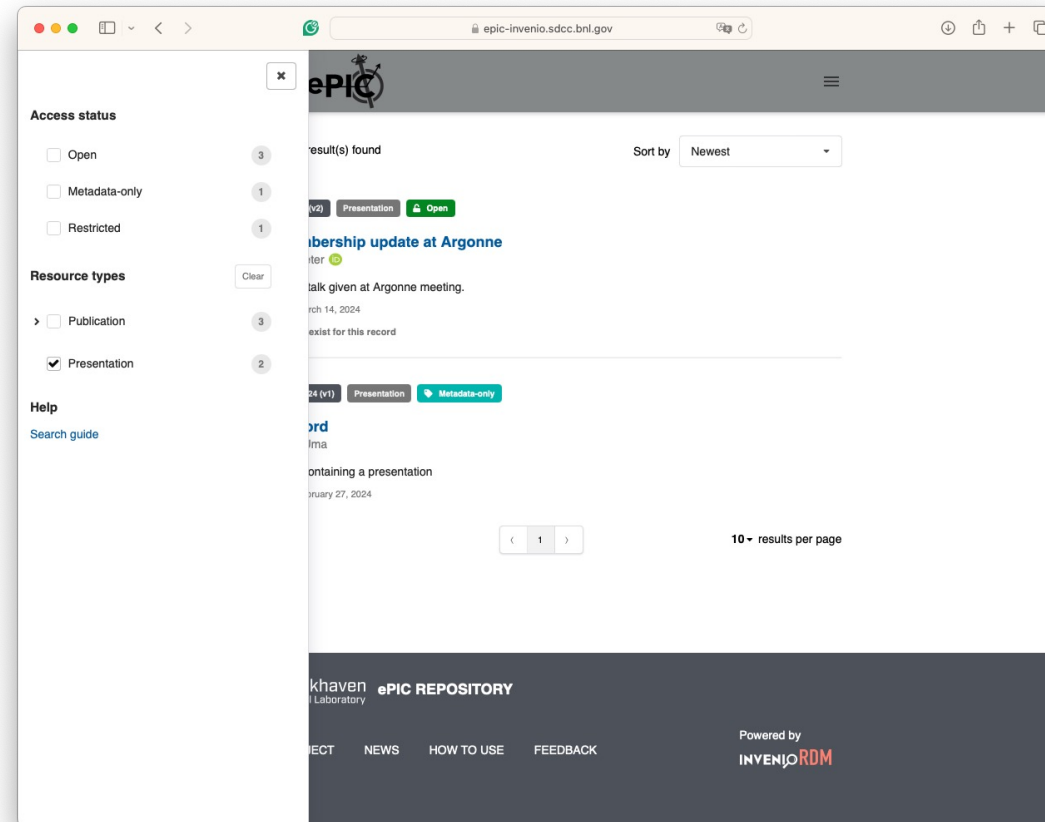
epic-invenio.sdcc.bnl.gov

×

Access status

Open 3

Metadata-only 1

Restricted 1

Resource types Clear

Publication 3

Presentation 2

Help

Search guide

ePIC

result(s) found

Sort by Newest

(v2) Presentation Open

bership update at Argonne

ter

talk given at Argonne meeting.

rch 14, 2024

exist for this record

24 (v1) Presentation Metadata-only

ord

lma

ontaining a presentation

bruary 27, 2024

‹ 1 ›

10 ▾ results per page

khaven
l Laboratory
ePIC REPOSITORY

JECT NEWS HOW TO USE FEEDBACK

Powered by
INVENIO RDM